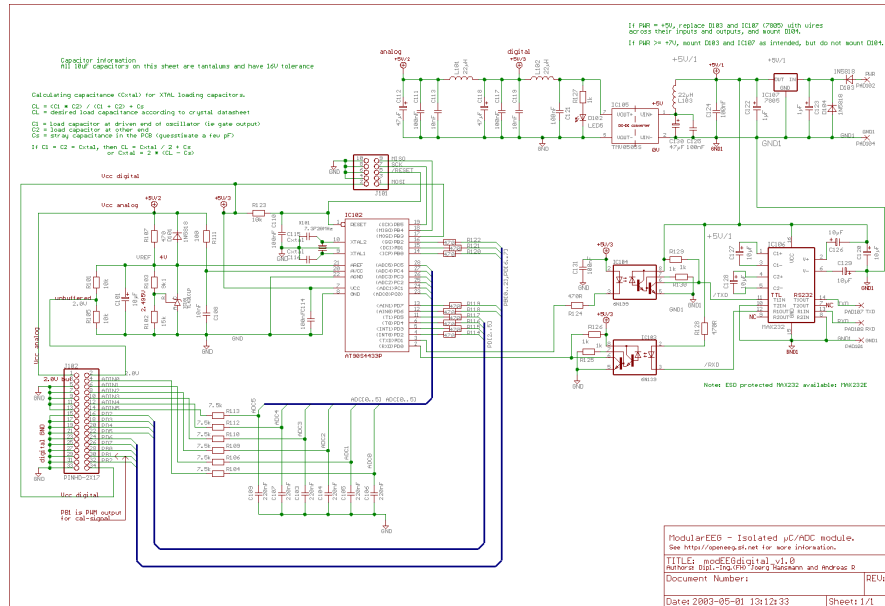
Capacitor information
All 10uF capacitors on this sheet are tantalums and have 16V tolerance

Calculating capacitance (Cxtal) for XTAL loading capacitors.

CL = (C1 * C2) / (C1 + C2) + Cs
CL = desired load capacitance according to crystal datasheet

C1 = load capacitor at driven end of oscillator (ie gate output)
C2 = load capacitor at other end
Cs = stray capacitance in the PCB (guesstimate a few pF)

If C1 = C2 = Cxtal, then CL = Cxtal / 2 + Cs
or Cxtal = 2 * (CL - Cs)

If PWR = +5V, replace D103 and IC107 (7805) with wires across their inputs and outputs, and mount D101.

If PWR >= +7V, mount D103 and IC107 as intended, but do not mount D101.

analog
digital
+5V/2
+5V/3
+5V/1
+5V
+5V/1
+5V/1
L101 22uH
L102 22uH
L103 22uH
IC105
IC107 7805
TMA0505S
LED6
1N5819
D103
D101
GND1
PAD001
PAD004
IC102
AT90S4433P
JP1
MISO
SCK
/RESET
MOSI
Vcc digital
Vcc analog
unbuffered 2.0V
VREF
2.495V
TLV431
Q101
7.3728MHz
Cxtal
Vcc analog
2.0V
IC103
IC104
6N139
6N139
MAX232
RS232
TxD
RxD
/TXD
/RXD
Note: ESD protected MAX232 available: MAX232E
PAD002
PAD003
JP2
PINHD-2X17
2.0V out
digital GND
Vcc digital
PB1 is PWM output for cal-signal
ADC0..5
ADC[0..5]
AGND
GND
GND1
ModularEEG - Isolated µC/ADC module.
See http://openeeg.sf.net for more information.
TITLE: modEEGdigital_v1.0
Authors: Dipl.-Ing.(FH) Joerg Hansmann and Andreas R
Document Number:
REV:
Date: 2003-05-01 13:12:33
Sheet: 1/1